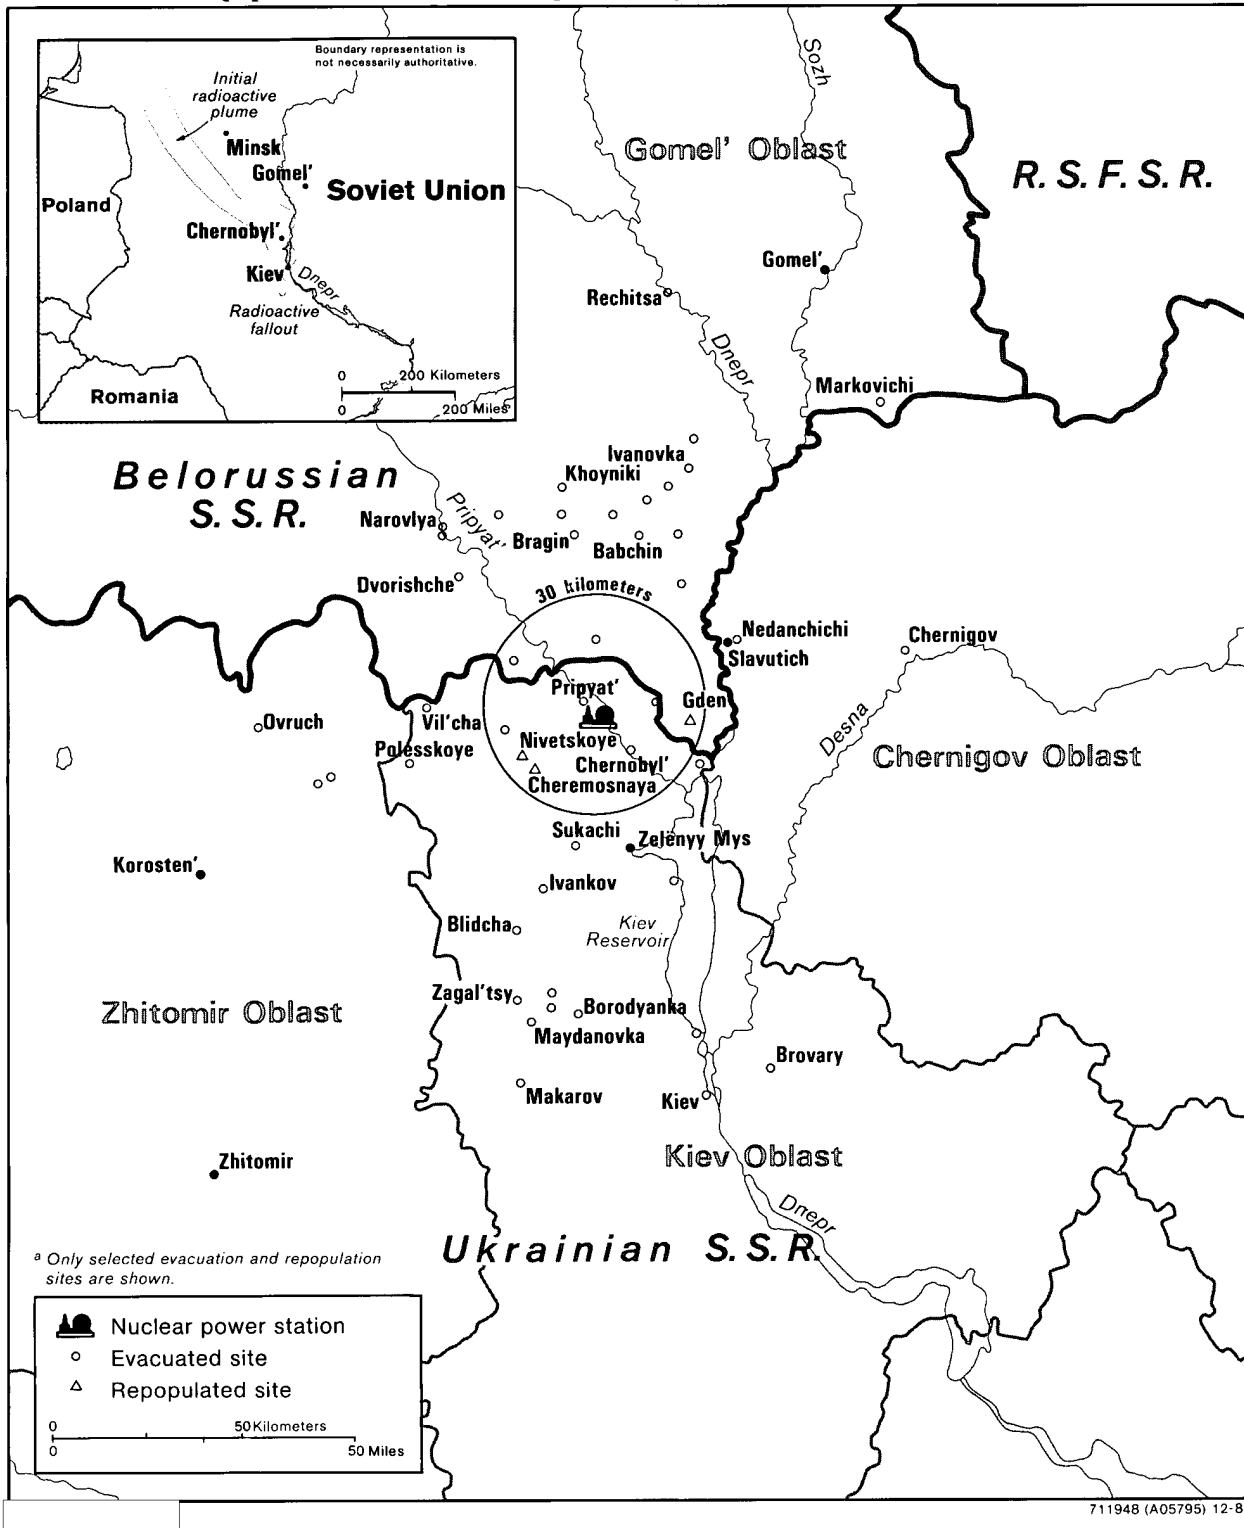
Boundary representation is not necessarily authoritative.

Initial radioactive plume

Minsk

Gomel'

Soviet Union

Poland

Chernobyl'

Kiev

Dnepr

Radioactive fallout

0 200 Kilometers

0 200 Miles

Romania

Sozh

Gomel' Oblast

R. S. F. S. R.

Gomel'

Rechitsa

Dnepr

Markovichi

Ivanovka

Khoyniki

Belorussian S. S. R.

Narovlya

Pripyat'

Bragin

Babchin

Dvorishche

30 kilometers

Nedanchichi

Slavutich

Chernigov

Pripyat'

Gden

Ovruch

Vil'cha

Polesskoye

Nivetskoye

Chernobyl'

Cheremosnaya

Desna

Chernigov Oblast

Sukachi

Zelenyy Mys

Korosten'

Ivankov

Blidcha

Kiev Reservoir

Zhitomir Oblast

Zagal'tsy

Borodyanka

Maydanovka

Brovary

Makarov

Kiev

Zhitomir

Kiev Oblast

Dnepr

ᵃ Only selected evacuation and repopulation sites are shown.

Ukrainian S. S. R.

Nuclear power station

Evacuated site

Repopulated site

0 50 Kilometers

0 50 Miles

711948 (A05795) 12-8